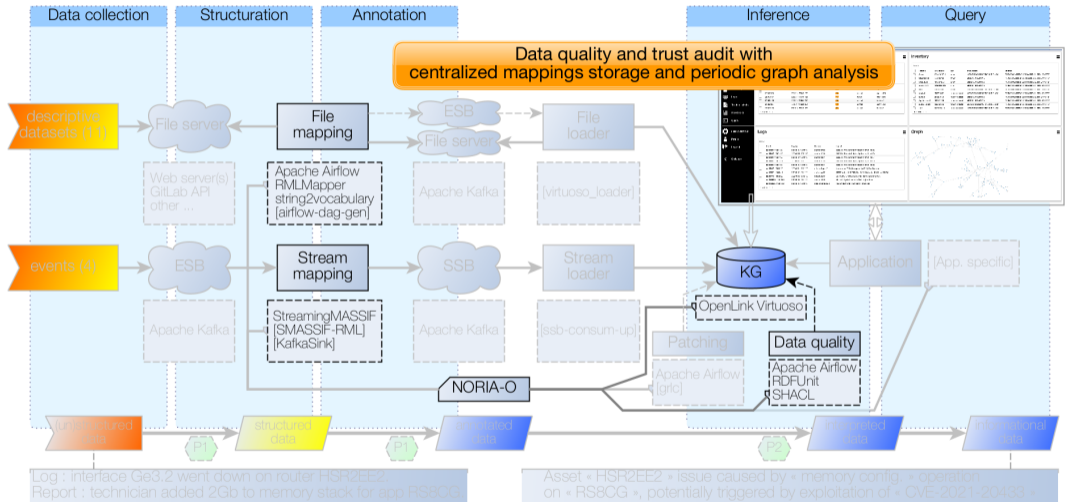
Data collection

Structuration

Annotation

Inference

Query

Data quality and trust audit with centralized mappings storage and periodic graph analysis

descriptive datasets (1)

File server

File mapping

ESB

File server

File loader

Apache Airflow
RMLMapper
string2vocabulary
[airflow-dag-gen]

Web server(s)
GitLab API
other ...

Apache Kafka

[virtuoso_loader]

events (2)

ESB

Stream mapping

SSB

Stream loader

KG

Application

[App. specific]

StreamingMASSIF
[SMASSIF-RML]
[KafkaSink]

Apache Kafka

Apache Kafka

[ssb-consum-up]

OpenLink Virtuoso

Patching

Data quality

Apache Airflow
[grlc]

Apache Airflow
RDFUnit
SHACL

NORIA-O

[un]structured data

P1

structured data

P1

annotated data

P2

augmented data

informational data

Log : interface Ge3.2 went down on router HSR2EE2
Report : technician added 2Gb to memory stack for app RS8CG

Asset « HSR2EE2 » issue caused by « memory config. » operation on « RS8CG », potentially triggered by exploitation of « CVE-2021-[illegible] »